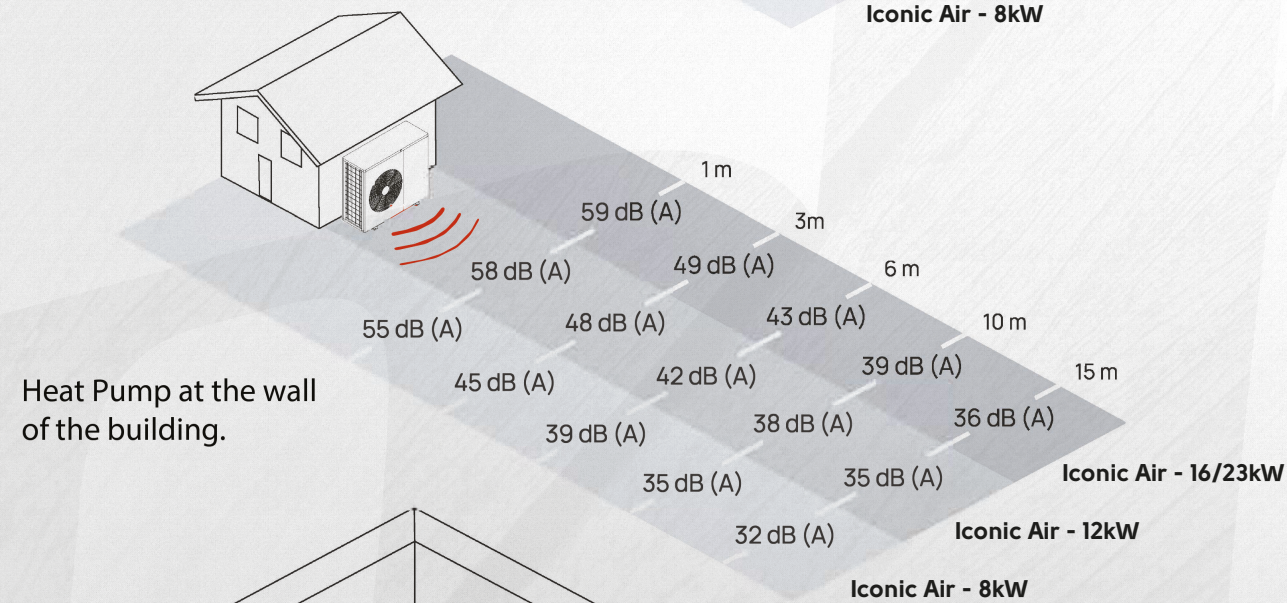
Iconic Air - 8kW

1 m
3m
6 m
10 m
15 m

59 dB (A)
49 dB (A)
43 dB (A)
39 dB (A)
36 dB (A)

58 dB (A)
48 dB (A)
42 dB (A)
38 dB (A)
35 dB (A)

55 dB (A)
45 dB (A)
39 dB (A)
35 dB (A)
32 dB (A)

Heat Pump at the wall of the building.

Iconic Air - 16/23kW
Iconic Air - 12kW
Iconic Air - 8kW